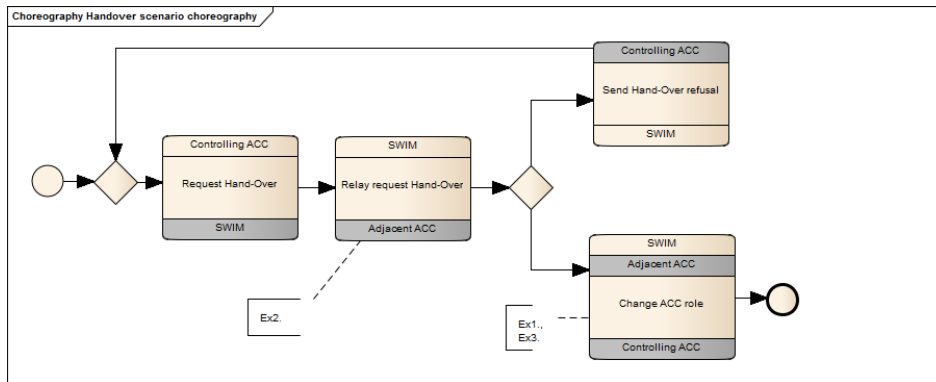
Choreography Handover scenario choreography

Controlling ACC
Request Hand-Over
SWIM

SWIM
Relay request Hand-Over
Adjacent ACC

Ex2.

Controlling ACC
Send Hand-Over refusal
SWIM

SWIM
Adjacent ACC
Change ACC role
Controlling ACC

Ex1., Ex3.